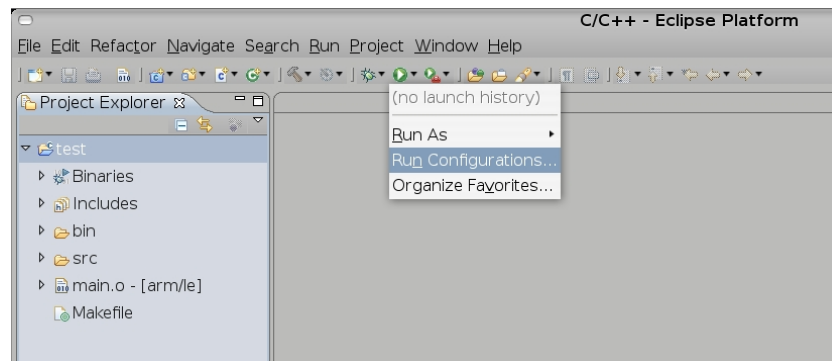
C/C++ - Eclipse Platform

File Edit Refactor Navigate Search Run Project Window Help

Project Explorer

test
Binaries
Includes
bin
src
main.o - [arm/le]
Makefile

(no launch history)
Run As
Run Configurations...
Organize Favorites...